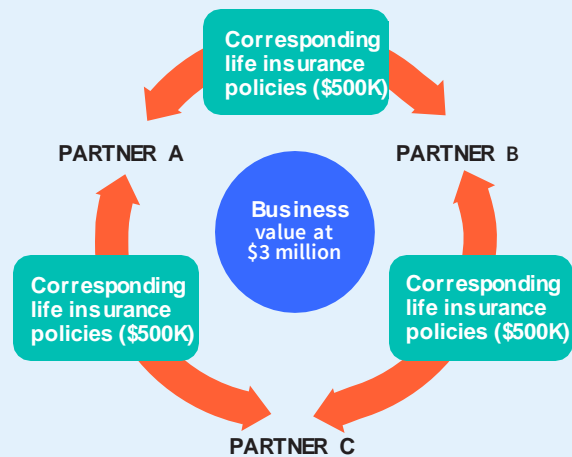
Corresponding life insurance policies ($500K)

PARTNER A

PARTNER B

Business value at $3 million

Corresponding life insurance policies ($500K)

Corresponding life insurance policies ($500K)

PARTNER C